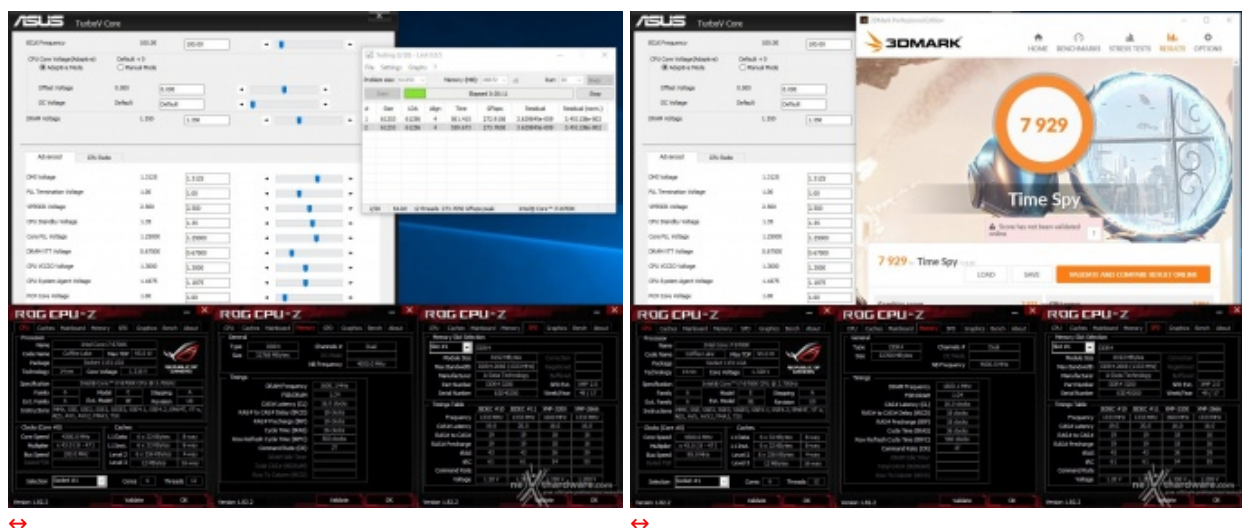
ASUS TurboV Core

BCLK Frequency 100.00 100.00

CPU Core Voltage(Adaptive) Default + 0 Adaptive Mode Manual Mode

Offset Voltage 0.000 0.000

DC Voltage Default Default

DRAM Voltage 1.350 1.350

Advanced CPU Ratio

CPU Core Voltage(Adaptive) Default + 0

PLL Termination Voltage 1.00 1.00

VPPDDR Voltage 2.500 2.500

CPU Standby Voltage 1.05 1.05

Core PLL Voltage 1.20000 1.20000

DRAM VTT Voltage 0.67500 0.67500

CPU VCCIO Voltage 1.3000 1.3000

CPU System Agent Voltage 1.4875 1.4875

PCH Core Voltage 1.00 1.00

ROG CPU-Z

Version 1.82.2 Validate OK

ASUS TurboV Core

3DMARK

HOME BENCHMARKS STRESS TESTS RESULTS OPTIONS

7 929

Time Spy

Score has not been validated online

7 929 IN Time Spy

LOAD SAVE VALIDATE AND COMPARE RESULT ONLINE

ROG CPU-Z

Version 1.82.2 Validate OK

↔

↔